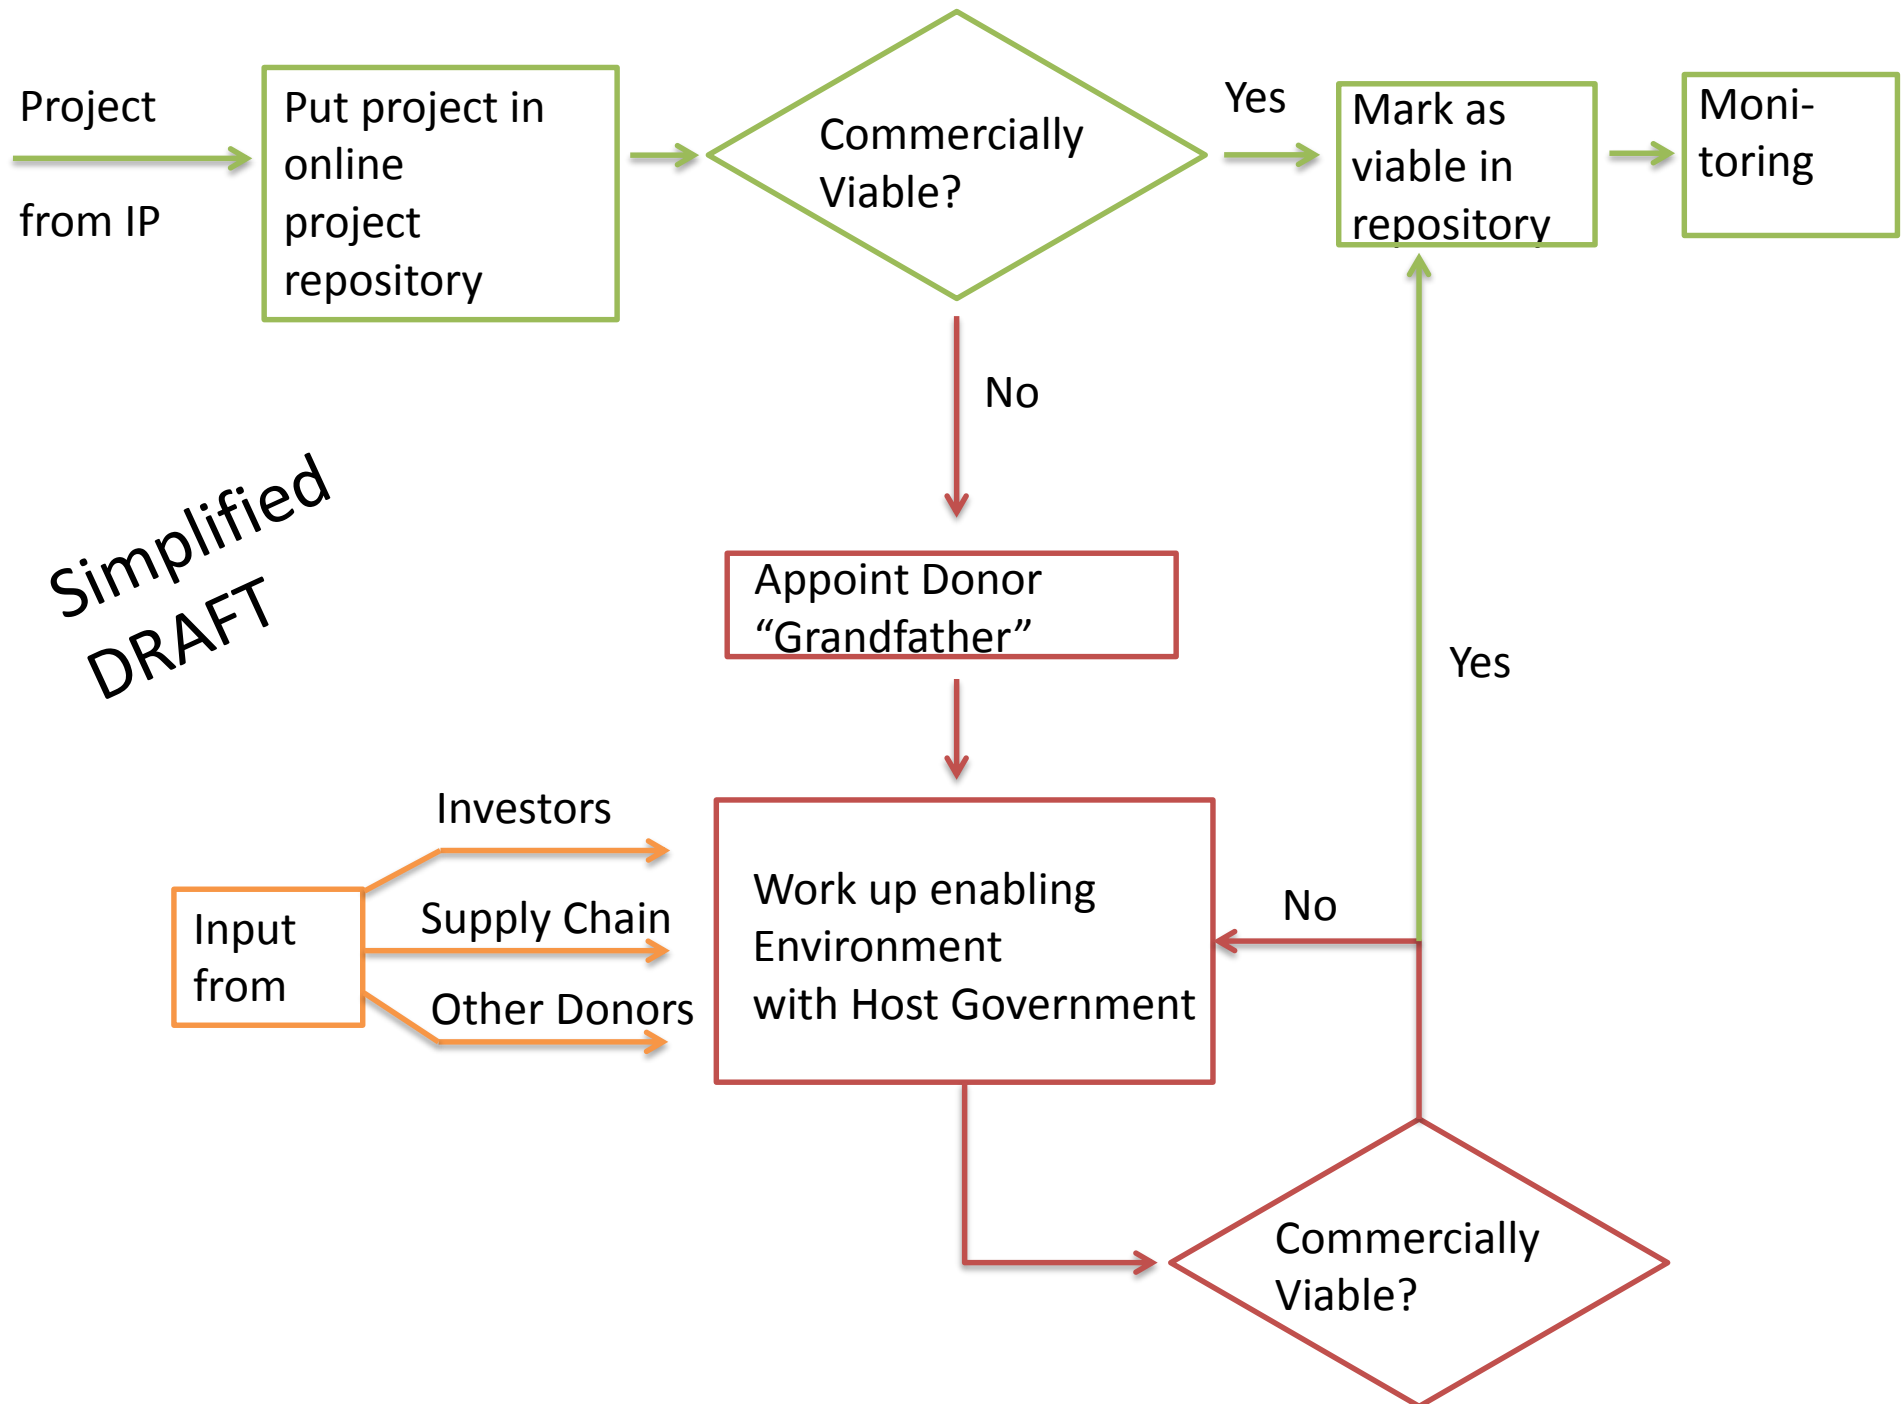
Project

from IP

Put project in online project repository

Commercially Viable?

Yes

Mark as viable in repository

Moni-toring

No

Simplified DRAFT

Appoint Donor “Grandfather”

Yes

Investors

Input from

Supply Chain

Other Donors

Work up enabling Environment with Host Government

No

Commercially Viable?